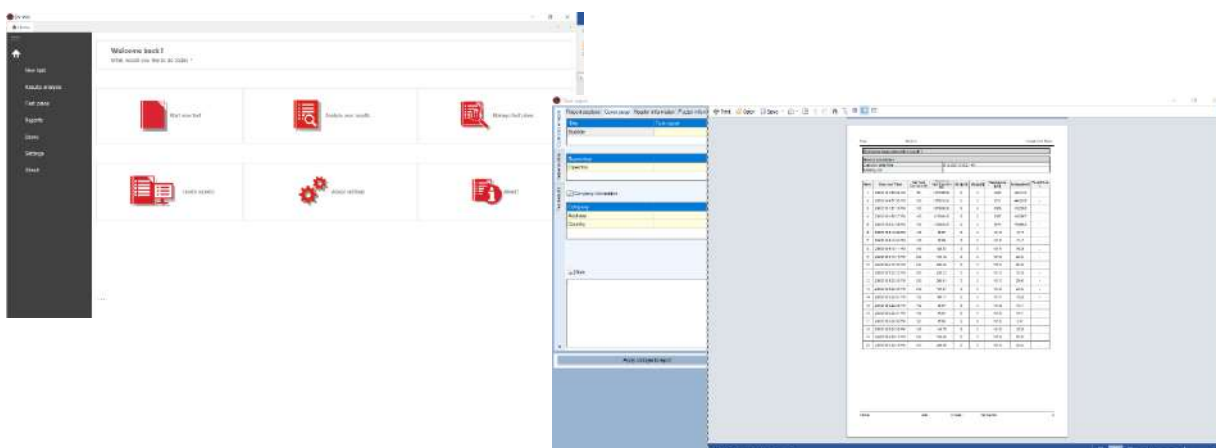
Welcome back !
What would you like to do today ?

New test
Results analysis
Test plans
Reports
Users
Settings
About

Start new test
Analyze test results
Manage test plans
Create reports
Adjust settings
About

Report options
Cover page
Header information
Page information
Print
Option
Save

Title
Subtitle

Supervisor
Operator

Company information

Company
Address
Country

Show

Preview Company Report